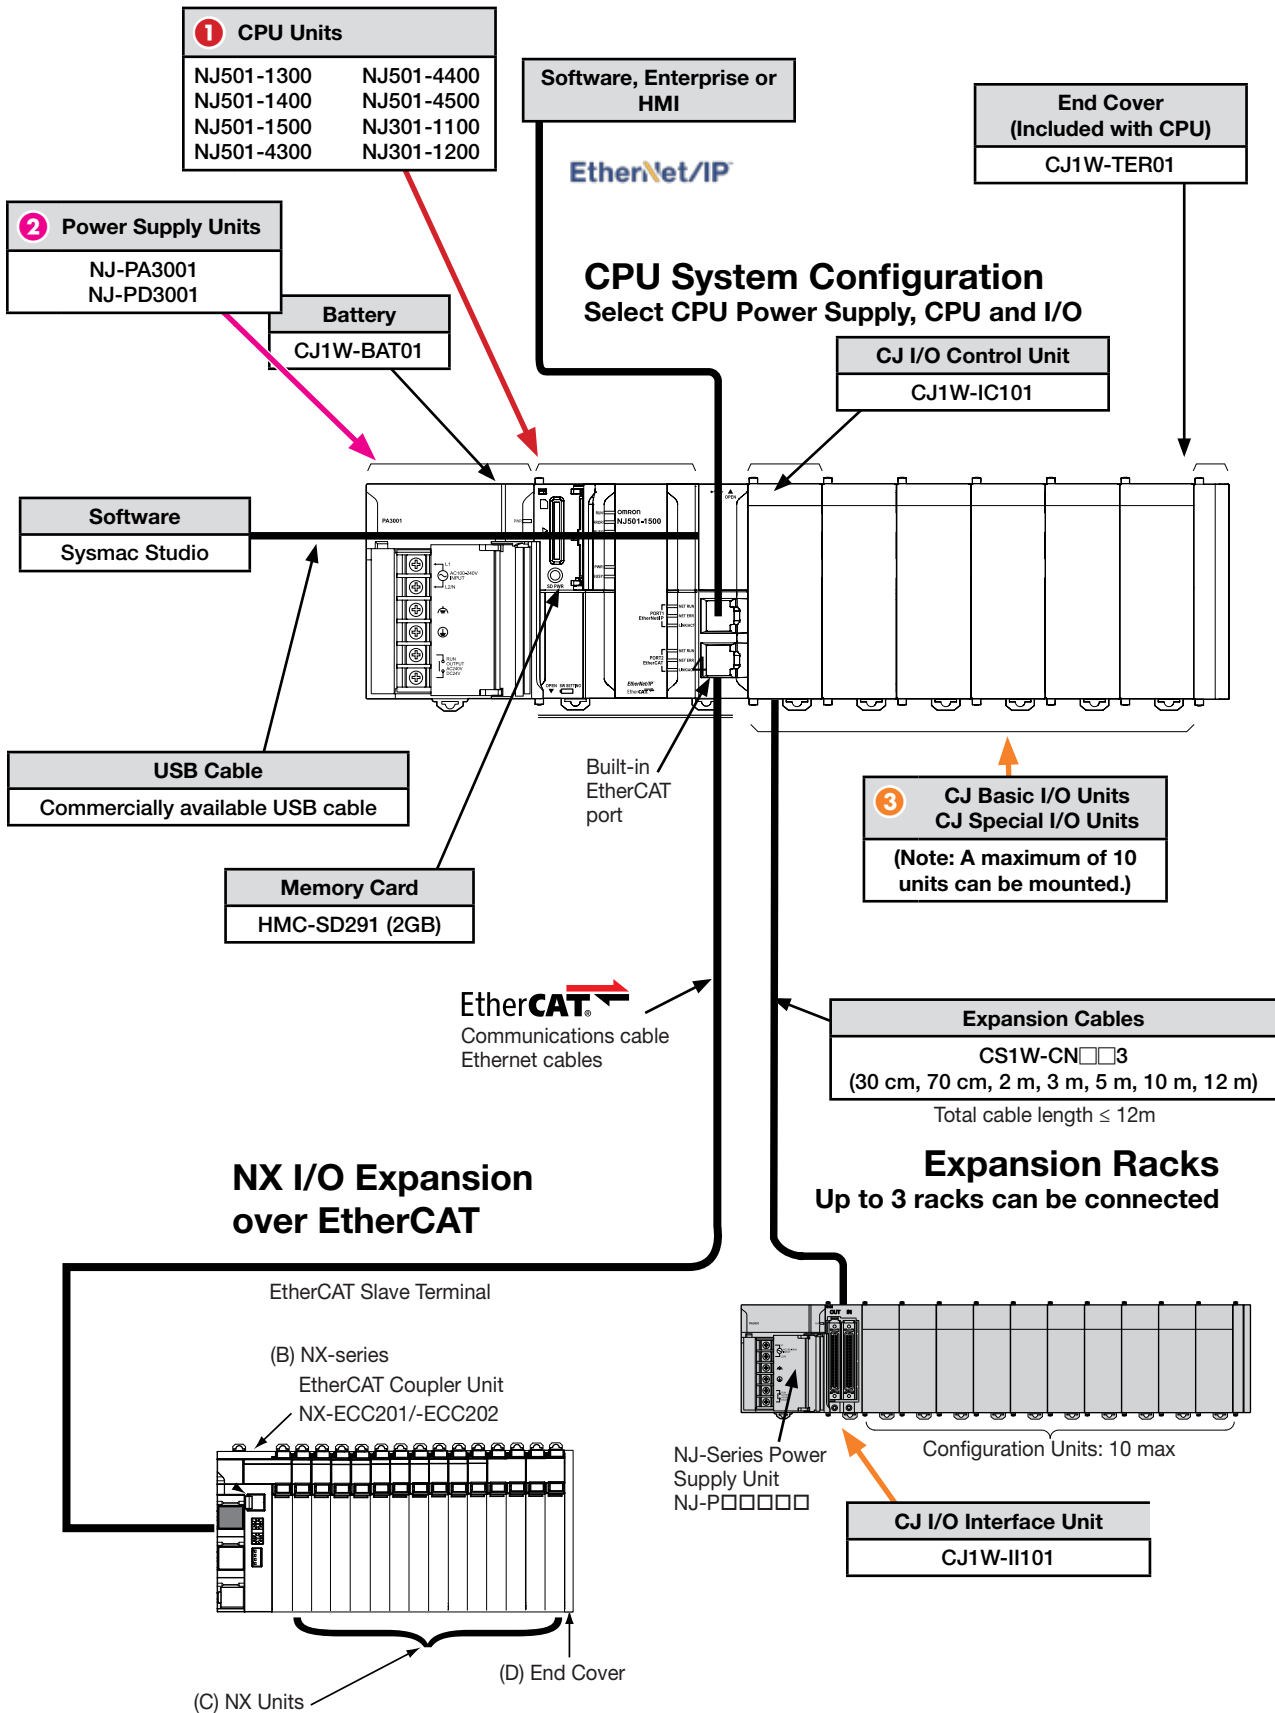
1 CPU Units

| NJ501-1300 | NJ501-4400 |
|---|---|
| NJ501-1400 | NJ501-4500 |
| NJ501-1500 | NJ301-1100 |
| NJ501-4300 | NJ301-1200 |

Software, Enterprise or HMI

EtherNet/IP

End Cover (Included with CPU)
CJ1W-TER01

2 Power Supply Units
NJ-PA3001
NJ-PD3001

Battery
CJ1W-BAT01

CPU System Configuration
Select CPU Power Supply, CPU and I/O

CJ I/O Control Unit
CJ1W-IC101

Software
Sysmac Studio

PA3001

omron
NJ501-1500

USB Cable
Commercially available USB cable

Built-in EtherCAT port

3 CJ Basic I/O Units
CJ Special I/O Units
(Note: A maximum of 10 units can be mounted.)

Memory Card
HMC-SD291 (2GB)

EtherCAT.
Communications cable
Ethernet cables

Expansion Cables
CS1W-CN□□3
(30 cm, 70 cm, 2 m, 3 m, 5 m, 10 m, 12 m)
Total cable length ≤ 12m

NX I/O Expansion over EtherCAT

Expansion Racks
Up to 3 racks can be connected

EtherCAT Slave Terminal

(B) NX-series EtherCAT Coupler Unit NX-ECC201/-ECC202

NJ-Series Power Supply Unit NJ-P□□□□□

Configuration Units: 10 max

CJ I/O Interface Unit
CJ1W-II101

(D) End Cover

(C) NX Units